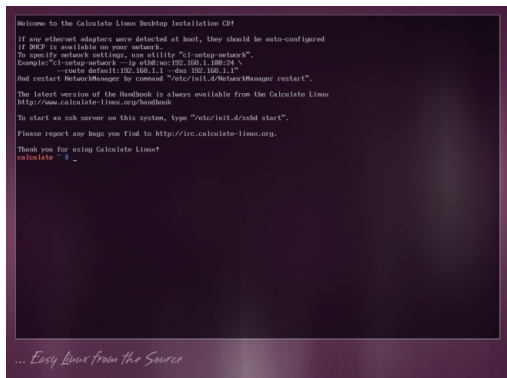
Welcome to the Calculate Linux Desktop Installation CD!

If any ethernet adapters were detected at boot, they should be auto-configured if DHCP is available on your network.
To specify network settings, use utility "cl-setup-network".
Example:"cl-setup-network --ip eth0:no:192.168.1.100:24 \
--route default:192.168.1.1 --dns 192.168.1.1"
And restart NetworkManager by command "/etc/init.d/NetworkManager restart".

The latest version of the Handbook is always available from the Calculate Linux http://www.calculate-linux.org/handbook

To start an ssh server on this system, type "/etc/init.d/sshd start".

Please report any bugs you find to http://irc.calculate-linux.org.

Thank you for using Calculate Linux!
calculate ~ # _

... Easy Linux from the Source